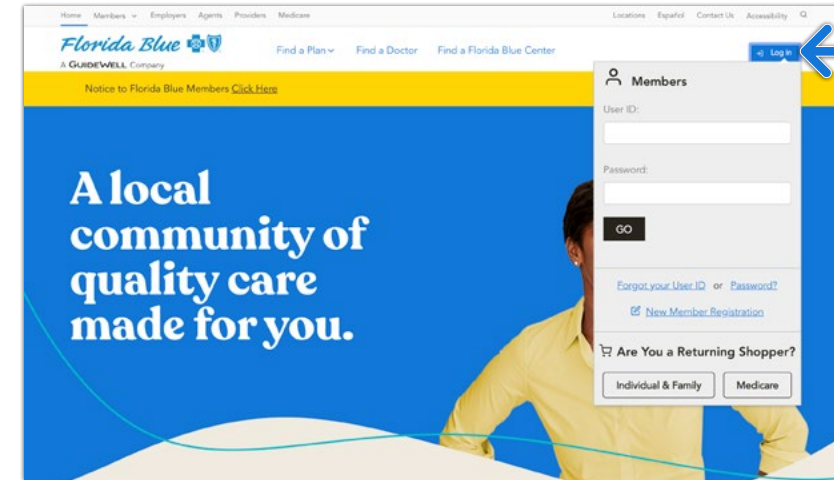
Home Members Employers Agents Providers Medicare

Locations Español Contact Us Accessibility

Florida Blue
A GUIDEWELL Company

Find a Plan Find a Doctor Find a Florida Blue Center

Log In

Notice to Florida Blue Members Click Here

A local community of quality care made for you.

Members

User ID:

Password:

GO

Forgot your User ID or Password?

New Member Registration

Are You a Returning Shopper?

Individual & Family Medicare